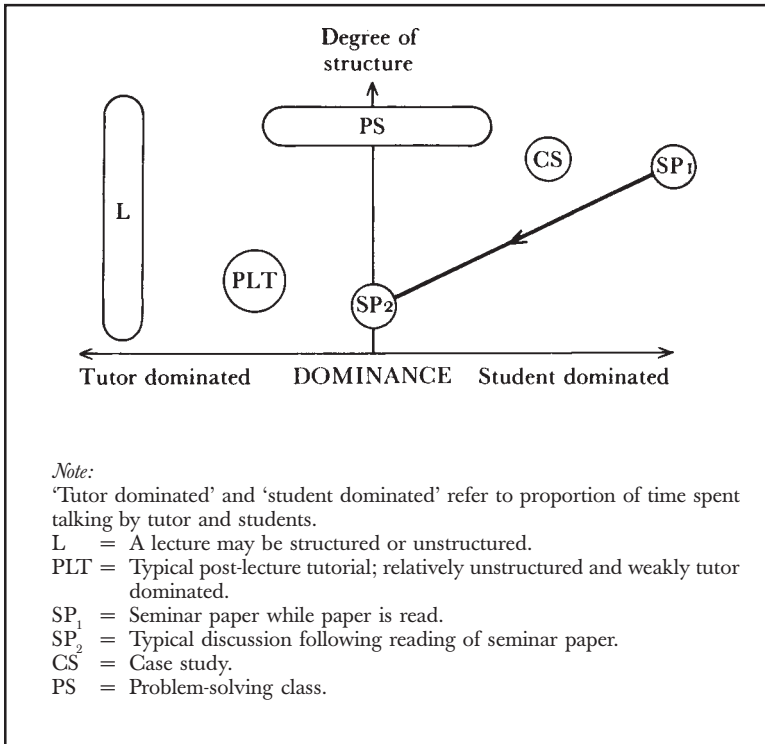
Degree of structure

PS

CS

SP$_1$

L

PLT

SP$_2$

Tutor dominated DOMINANCE Student dominated

*Note:*
'Tutor dominated' and 'student dominated' refer to proportion of time spent talking by tutor and students.
L = A lecture may be structured or unstructured.
PLT = Typical post-lecture tutorial; relatively unstructured and weakly tutor dominated.
SP$_1$ = Seminar paper while paper is read.
SP$_2$ = Typical discussion following reading of seminar paper.
CS = Case study.
PS = Problem-solving class.